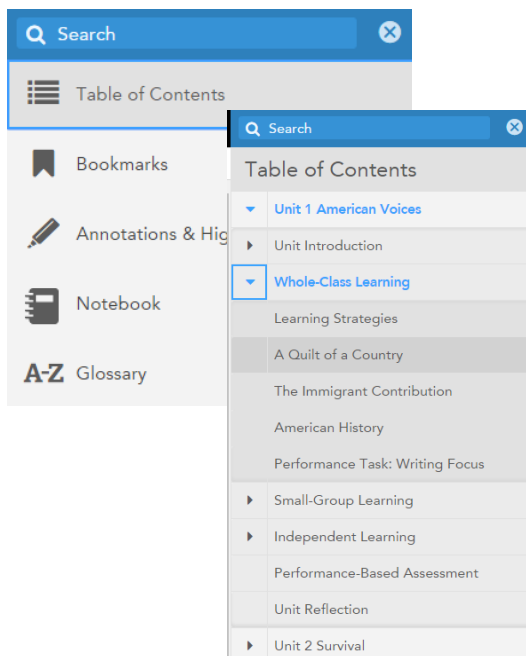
Search

Table of Contents

Bookmarks

Annotations & Hig

Notebook

A-Z Glossary

Search

Table of Contents

Unit 1 American Voices

Unit Introduction

Whole-Class Learning

Learning Strategies

A Quilt of a Country

The Immigrant Contribution

American History

Performance Task: Writing Focus

Small-Group Learning

Independent Learning

Performance-Based Assessment

Unit Reflection

Unit 2 Survival